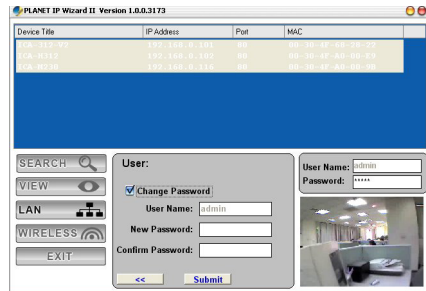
PLANET IP Wizard II Version 1.0.0.3173

| Device Title | IP Address | Port | MAC |
|---|---|---|---|
| ICA-312-V3 | 192.168.0.101 | 80 | 00-30-4F-60-28-22 |
| ICA-H312 | 192.168.0.102 | 80 | 00-30-4F-A8-68-E8 |
| ICA-M230 | 192.168.0.116 | 80 | 00-30-4F-A8-00-9B |

SEARCH
VIEW
LAN
WIRELESS
EXIT

User:

Change Password

User Name: admin

New Password:

Confirm Password:

<<

Submit

User Name: admin

Password: *****